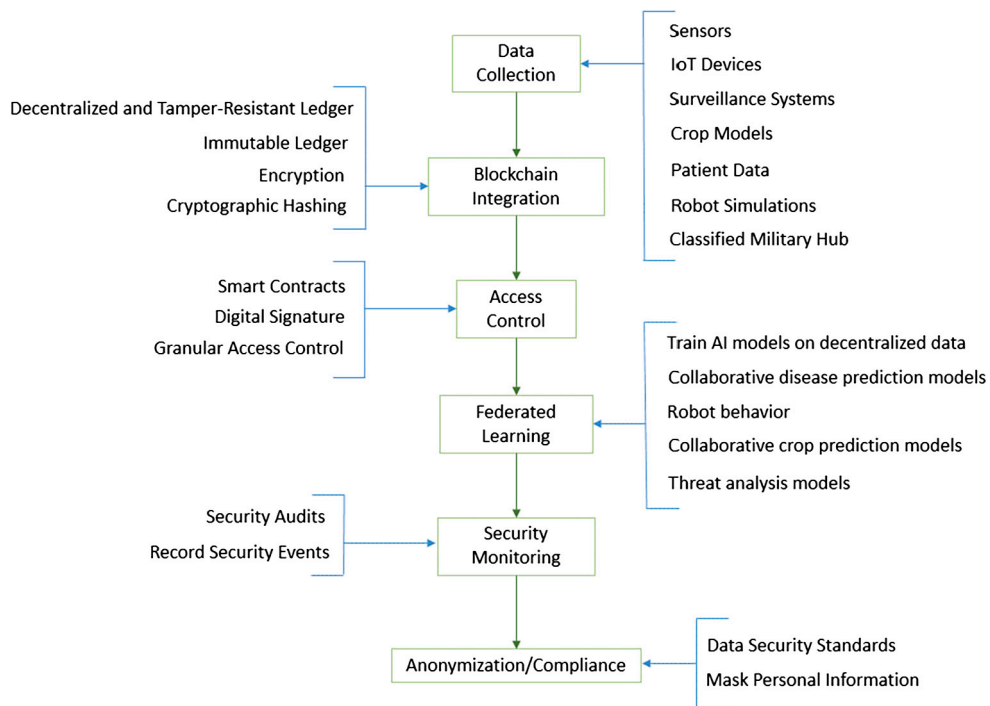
Data Collection

Sensors
IoT Devices
Surveillance Systems
Crop Models
Patient Data
Robot Simulations
Classified Military Hub

Decentralized and Tamper-Resistant Ledger
Immutable Ledger
Encryption
Cryptographic Hashing

Blockchain Integration

Smart Contracts
Digital Signature
Granular Access Control

Access Control

Train AI models on decentralized data
Collaborative disease prediction models
Robot behavior
Collaborative crop prediction models
Threat analysis models

Federated Learning

Security Audits
Record Security Events

Security Monitoring

Anonymization/Compliance

Data Security Standards
Mask Personal Information